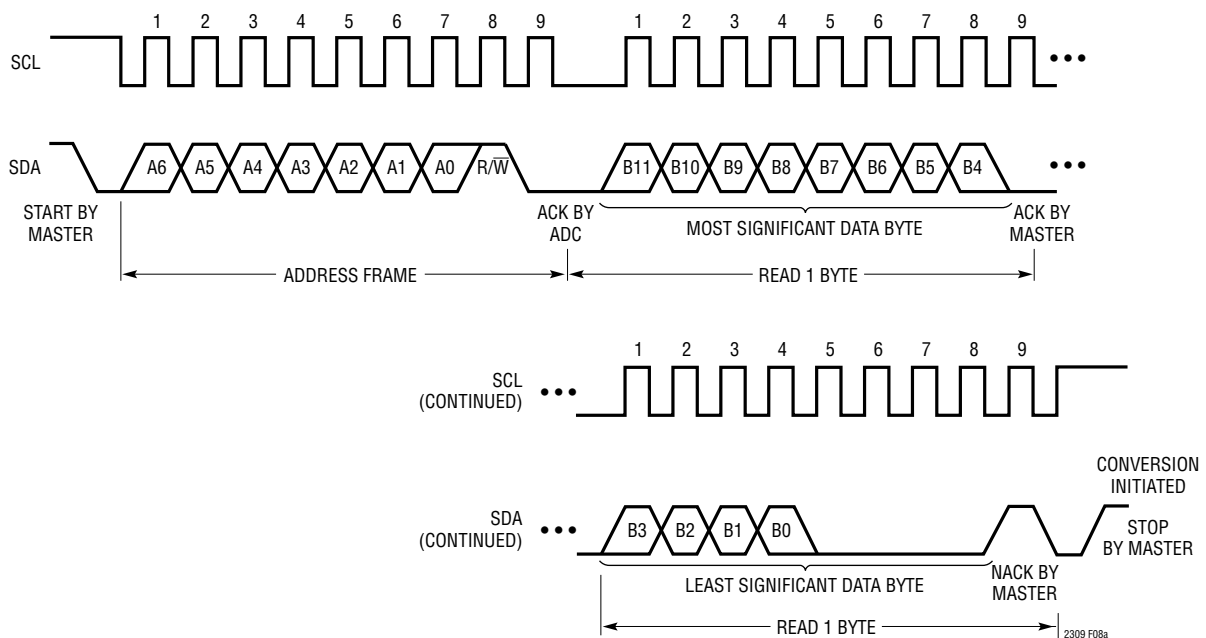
1 2 3 4 5 6 7 8 9 1 2 3 4 5 6 7 8 9

SCL •••

SDA A6 A5 A4 A3 A2 A1 A0 $R/\overline{W}$ B11 B10 B9 B8 B7 B6 B5 B4 •••

START BY MASTER

ACK BY ADC

MOST SIGNIFICANT DATA BYTE

ACK BY MASTER

ADDRESS FRAME

READ 1 BYTE

1 2 3 4 5 6 7 8 9

SCL (CONTINUED) •••

CONVERSION INITIATED

SDA (CONTINUED) ••• B3 B2 B1 B0

STOP BY MASTER

LEAST SIGNIFICANT DATA BYTE

NACK BY MASTER

READ 1 BYTE

2309 F08a